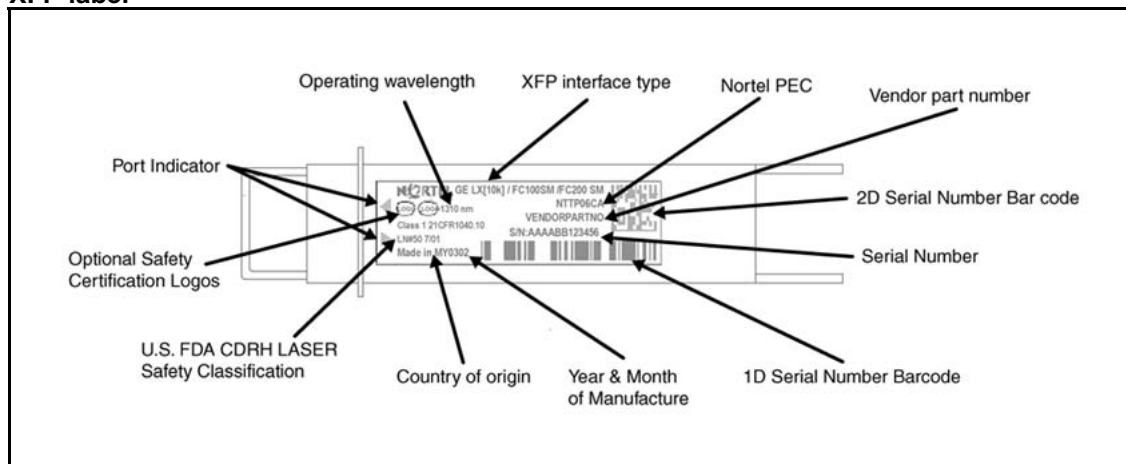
XFP label

Operating wavelength

XFP interface type

Nortel PEC

Vendor part number

Port Indicator

2D Serial Number Bar code

NORTEL GE LX[10k] / FC100SM /FC200 SM
LOGO LOGO 1310 nm
Class 1 21CFR1040.10
LN#50 7/01
Made in MY0302
NTTP06CA
VENDORPARTNO
S/N:AAAABB123456

Optional Safety Certification Logos

Serial Number

U.S. FDA CDRH LASER Safety Classification

Country of origin

Year & Month of Manufacture

1D Serial Number Barcode